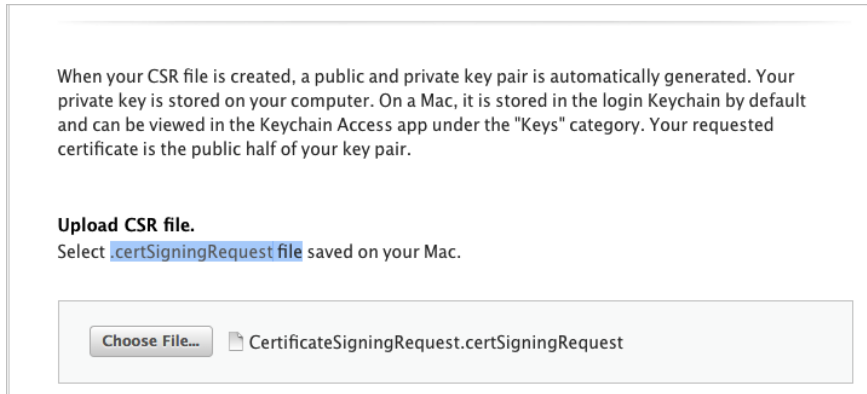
When your CSR file is created, a public and private key pair is automatically generated. Your private key is stored on your computer. On a Mac, it is stored in the login Keychain by default and can be viewed in the Keychain Access app under the "Keys" category. Your requested certificate is the public half of your key pair.

Upload CSR file.
Select .certSigningRequest file saved on your Mac.

Choose File... CertificateSigningRequest.certSigningRequest